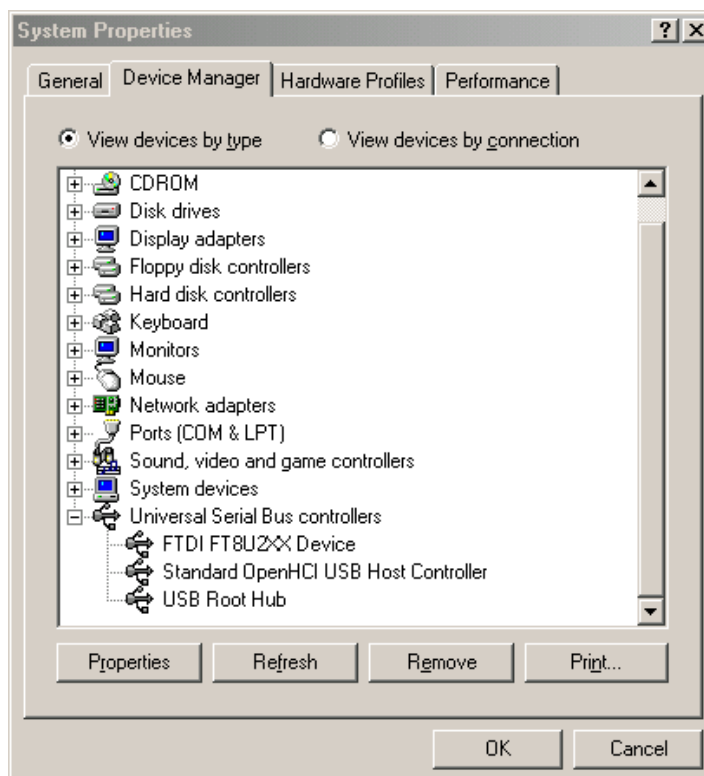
System Properties

? X

General | Device Manager | Hardware Profiles | Performance

View devices by type
View devices by connection

CDROM
Disk drives
Display adapters
Floppy disk controllers
Hard disk controllers
Keyboard
Monitors
Mouse
Network adapters
Ports (COM & LPT)
Sound, video and game controllers
System devices
Universal Serial Bus controllers
FTDI FT8U2XX Device
Standard OpenHCI USB Host Controller
USB Root Hub

Properties
Refresh
Remove
Print...

OK
Cancel